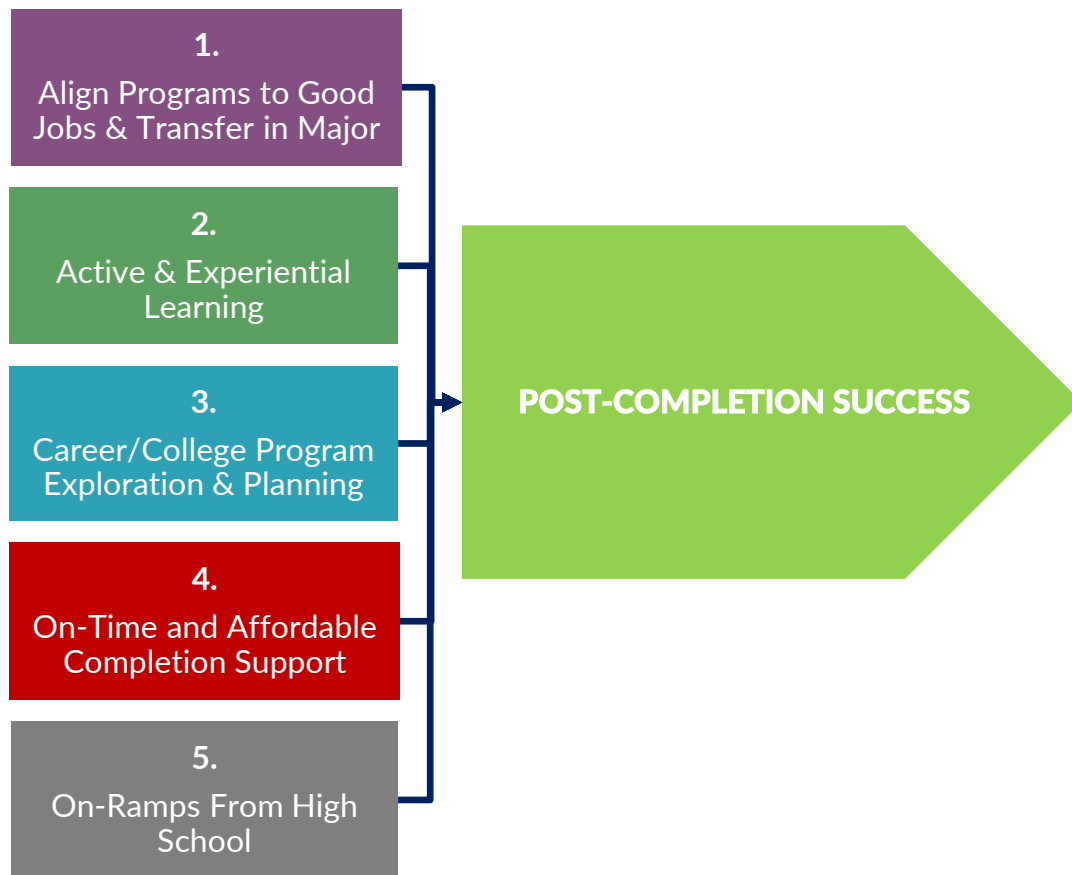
1.
Align Programs to Good Jobs & Transfer in Major

2.
Active & Experiential Learning

3.
Career/College Program Exploration & Planning

4.
On-Time and Affordable Completion Support

5.
On-Ramps From High School

POST-COMPLETION SUCCESS